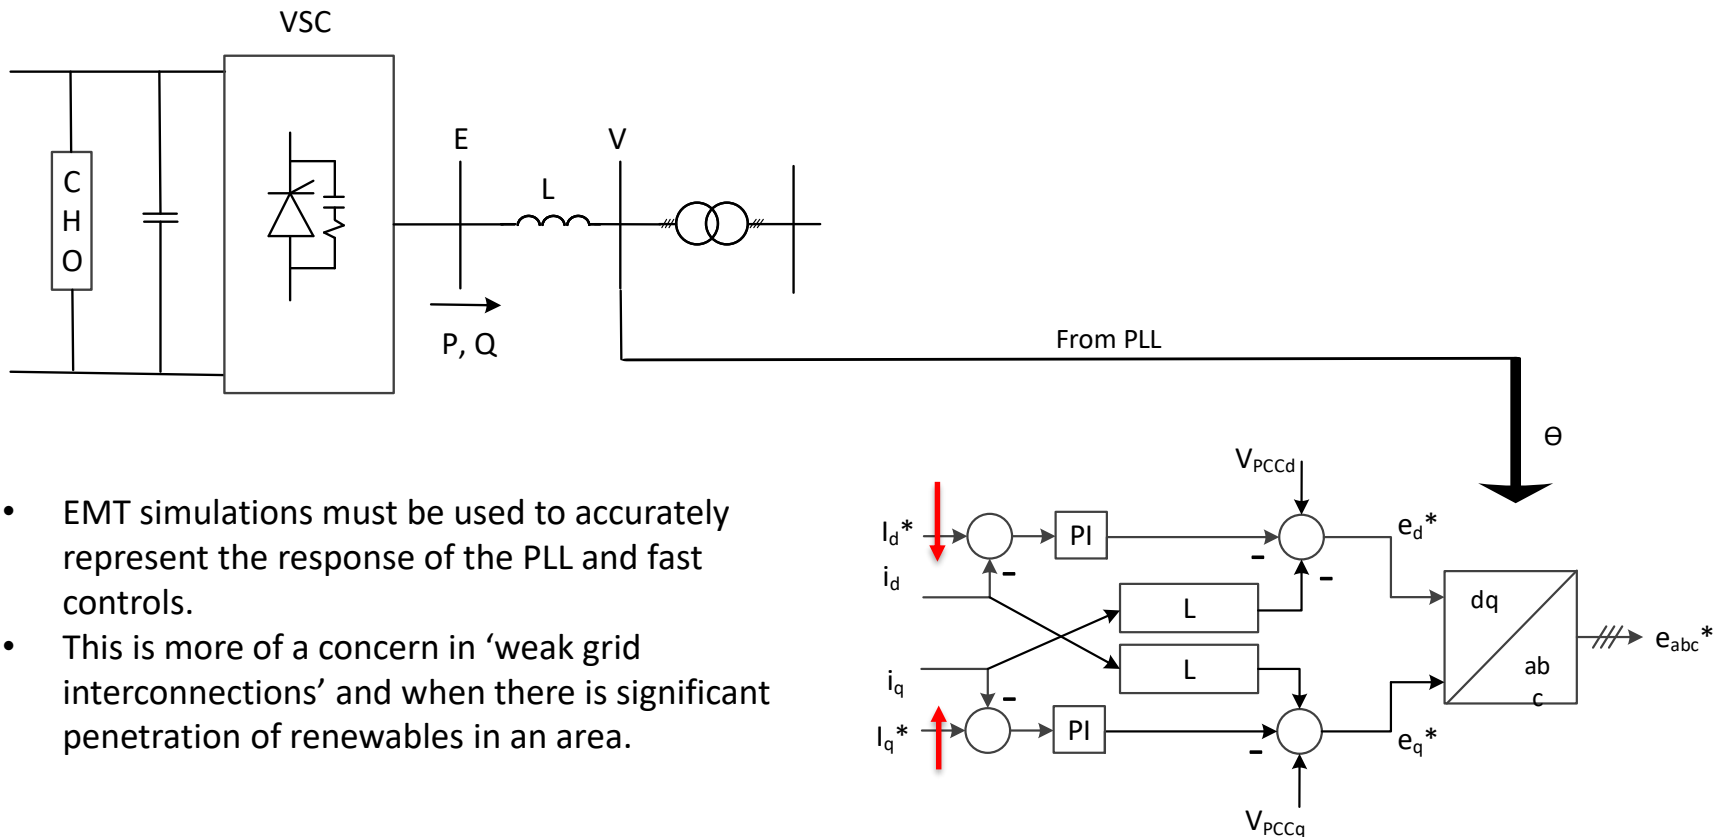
VSC

C
H
O

E

L

V

P, Q

From PLL

ϴ

- EMT simulations must be used to accurately represent the response of the PLL and fast controls.
- This is more of a concern in ‘weak grid interconnections’ and when there is significant penetration of renewables in an area.

$V_{PCCd}$

$I_d$*

PI

$e_d$*

$i_d$

–

–

–

L

dq

ab
c

$e_{abc}$*

L

$i_q$

–

$I_q$*

PI

$e_q$*

–

$V_{PCCq}$